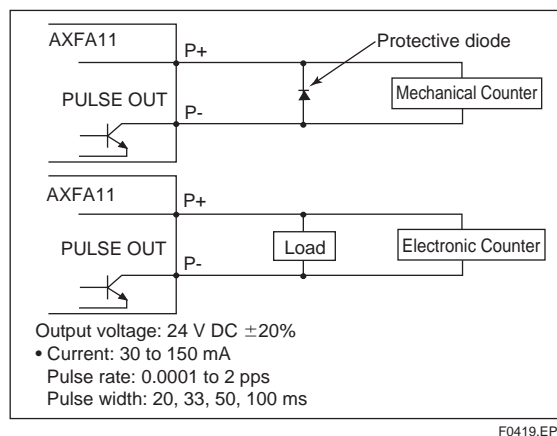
AXFA11

P+

Protective diode

PULSE OUT

P-

Mechanical Counter

AXFA11

P+

PULSE OUT

P-

Load

Electronic Counter

Output voltage: 24 V DC $\pm$20%
• Current: 30 to 150 mA
Pulse rate: 0.0001 to 2 pps
Pulse width: 20, 33, 50, 100 ms

F0419.EP